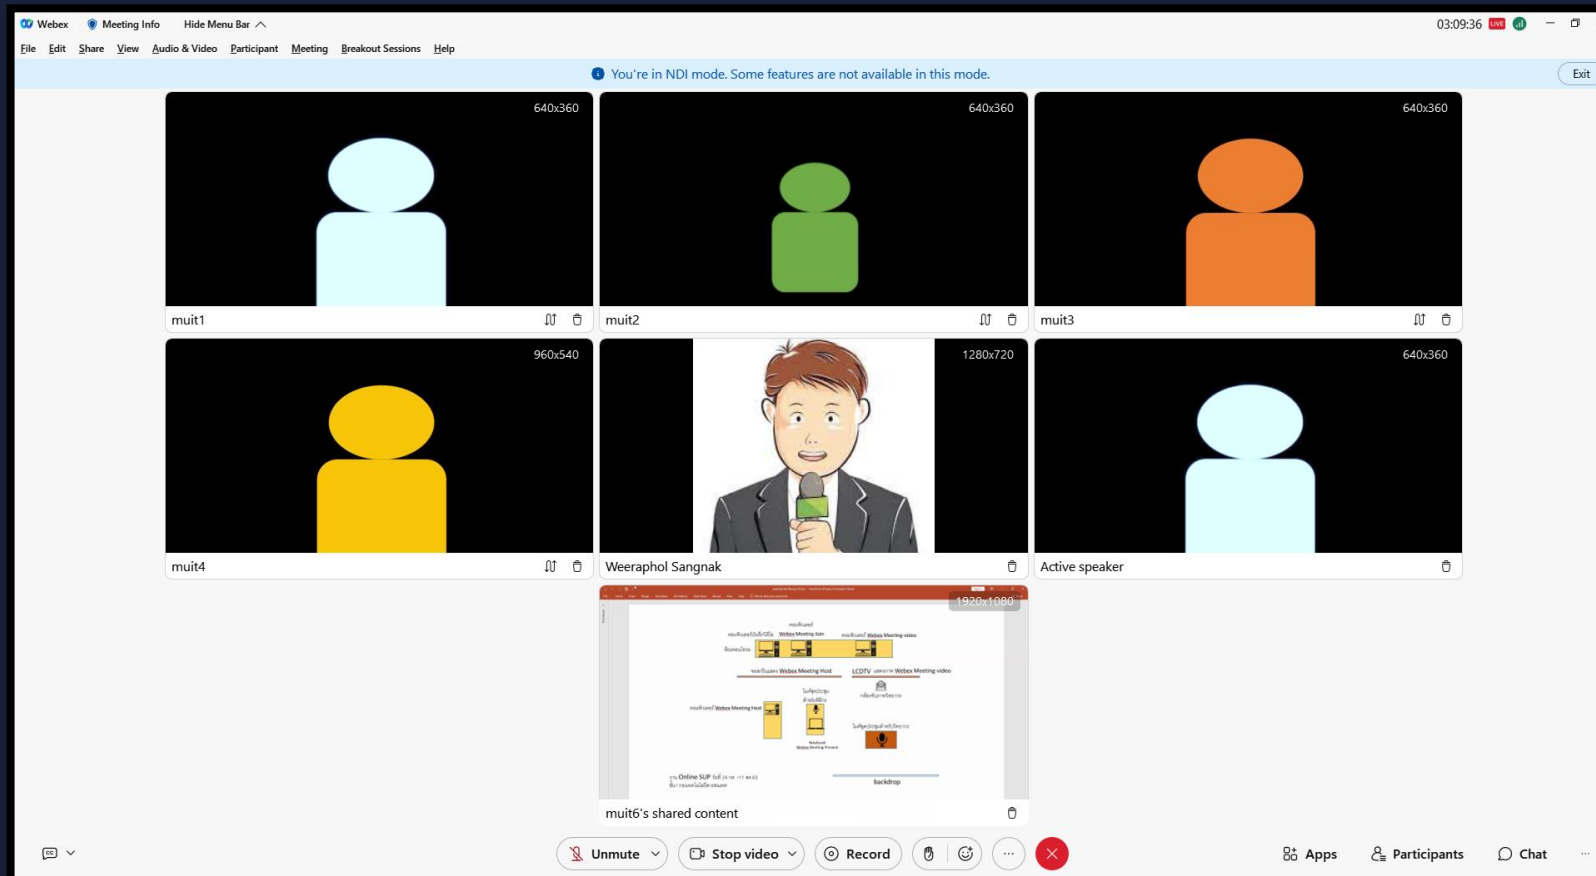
Webex Meeting Info Hide Menu Bar

03:09:36 LIVE

File Edit Share View Audio & Video Participant Meeting Breakout Sessions Help

You're in NDI mode. Some features are not available in this mode.

Exit

640x360

muit1

640x360

muit2

640x360

muit3

960x540

muit4

1280x720

Weeraphol Sangnak

640x360

Active speaker

1920x1080

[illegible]

Webex Meeting Join

Webex Meeting video

Webex Meeting Host

LCDTV

Webex Meeting video

Webex Meeting Host

Online SUP

backdrop

muit6's shared content

Unmute

Stop video

Record

Apps

Participants

Chat